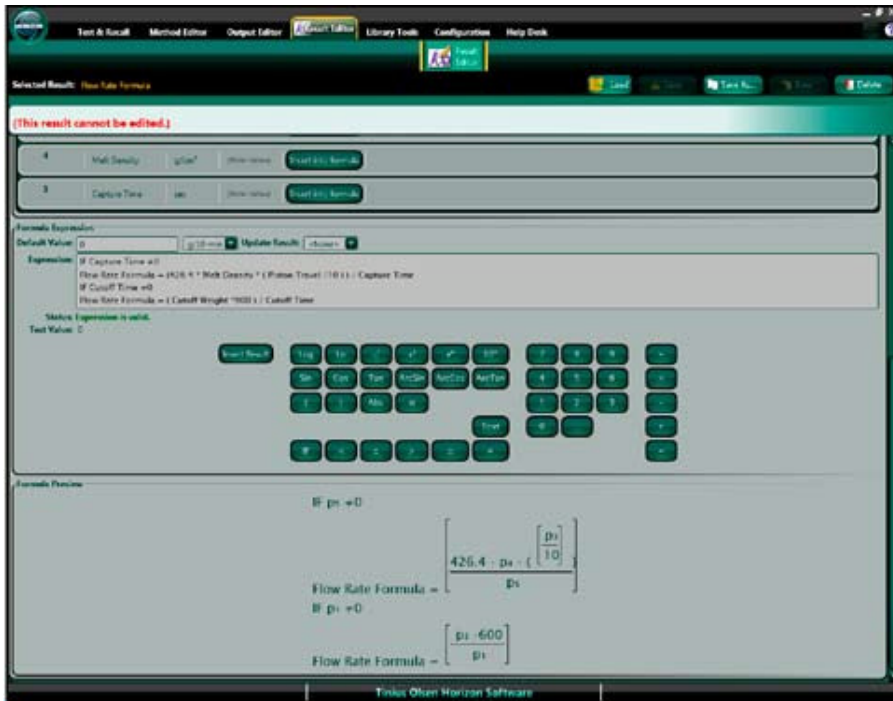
Test & Recall Method Editor Output Editor Result Editor Library Tools Configuration Help Desk

Result Editor

Selected Result: Flow Rate Formula

Load Save Save As Delete

(This result cannot be edited.)

4 Melt Density g/cm³ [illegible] Insert into formula

5 Capture Time sec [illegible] Insert into formula

Formula Expression

Default Value: 0 g/10 min Update Result: <None>

Expression: If Capture Time ≠0
Flow Rate Formula = (426.4 * Melt Density * ( Piston Travel / 10 ) ) / Capture Time
If Cutoff Time ≠0
Flow Rate Formula = ( Cutoff Weight *600 ) / Cutoff Time

Status: Expression is valid.
Test Value: 0

Insert Result Log Ln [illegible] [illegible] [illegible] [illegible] 7 8 9
Sin Cos Tan ArcSin ArcCos ArcTan 4 5 6
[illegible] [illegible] Abs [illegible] 1 2 3
Test 0 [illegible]
If < ≤ > ≥ =

Formula Preview

If $p_5 \neq 0$

$\text{Flow Rate Formula} = \left[\frac{426.4 \cdot p_4 \cdot \left(\left[\frac{p_3}{10}\right]\right)}{p_5}\right]$

If $p_1 \neq 0$

$\text{Flow Rate Formula} = \left[\frac{p_2 \cdot 600}{p_1}\right]$

Tinius Olsen Horizon Software